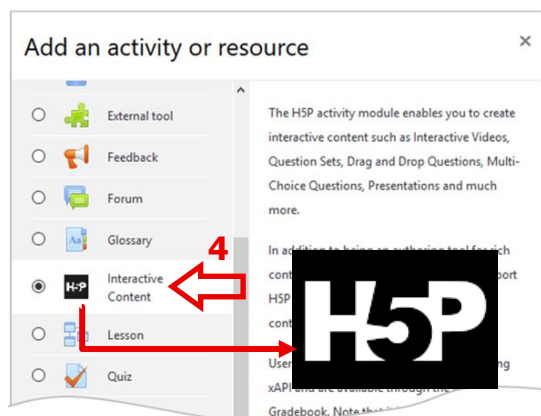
Add an activity or resource

×

External tool

Feedback

Forum

Glossary

H5P

Interactive Content

Lesson

Quiz

The H5P activity module enables you to create interactive content such as Interactive Videos, Question Sets, Drag and Drop Questions, Multi-Choice Questions, Presentations and much more.

In addition to being an authoring tool for rich cont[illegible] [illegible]port H5P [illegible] cont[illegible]

User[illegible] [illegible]ng xAPI and are available through the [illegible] Gradebook. Note that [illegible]

4

H5P